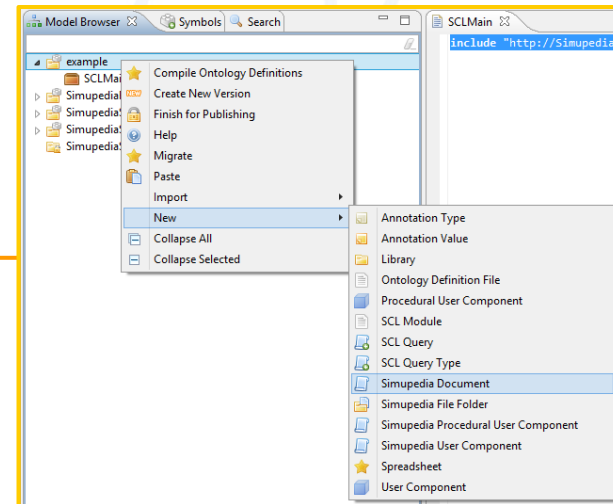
Model Browser ☒ Symbols Search

SCLMain ☒

include "http://Simupedia

example
SCLMai
Simupedia
Simupedia
Simupedia
Simupedia

Compile Ontology Definitions
NEW Create New Version
Finish for Publishing
Help
Migrate
Paste
Import
New
Collapse All
Collapse Selected

Annotation Type
Annotation Value
Library
Ontology Definition File
Procedural User Component
SCL Module
SCL Query
SCL Query Type
Simupedia Document
Simupedia File Folder
Simupedia Procedural User Component
Simupedia User Component
Spreadsheet
User Component